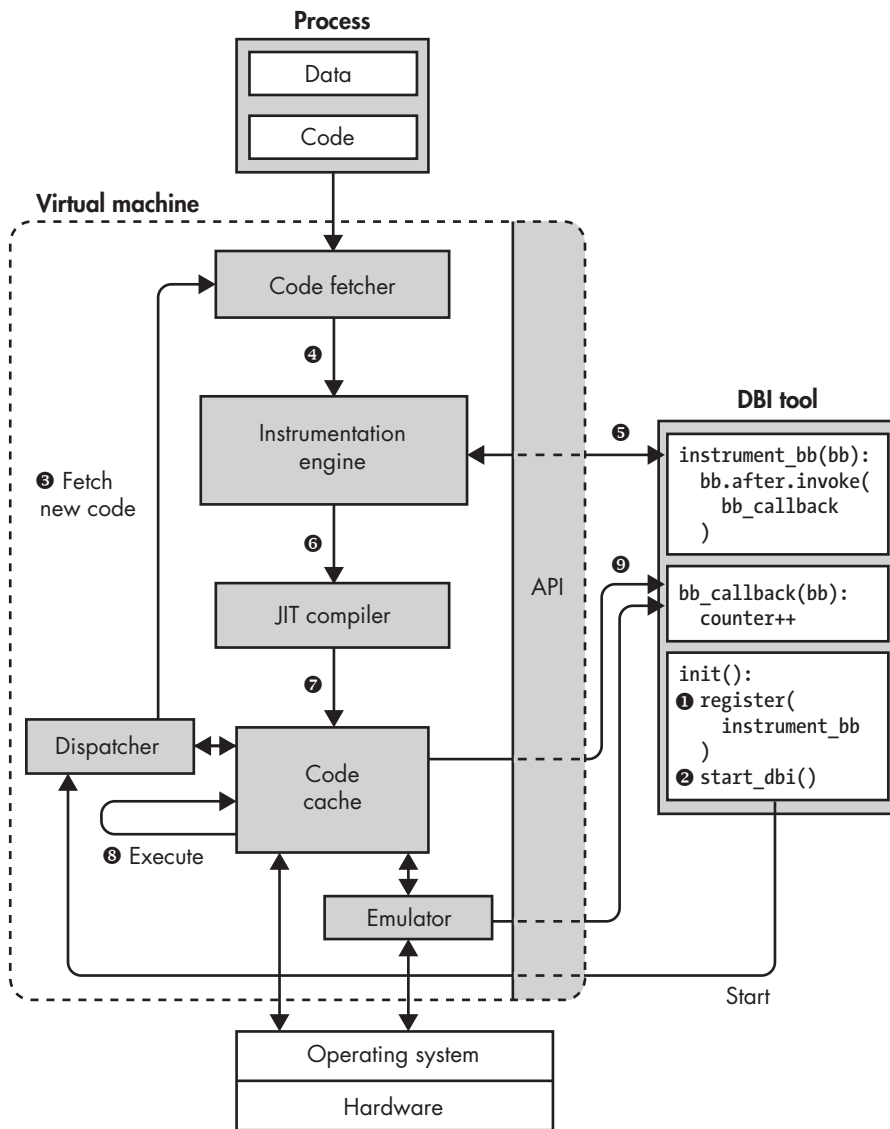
Process

Data

Code

Virtual machine

Code fetcher

❹

Instrumentation engine

❸ Fetch new code

❻

JIT compiler

❼

Dispatcher

Code cache

❽ Execute

Emulator

API

❺

❾

DBI tool

instrument_bb(bb):
  bb.after.invoke(
    bb_callback
  )

bb_callback(bb):
  counter++

init():
❶ register(
    instrument_bb
  )
❷ start_dbi()

Start

Operating system

Hardware